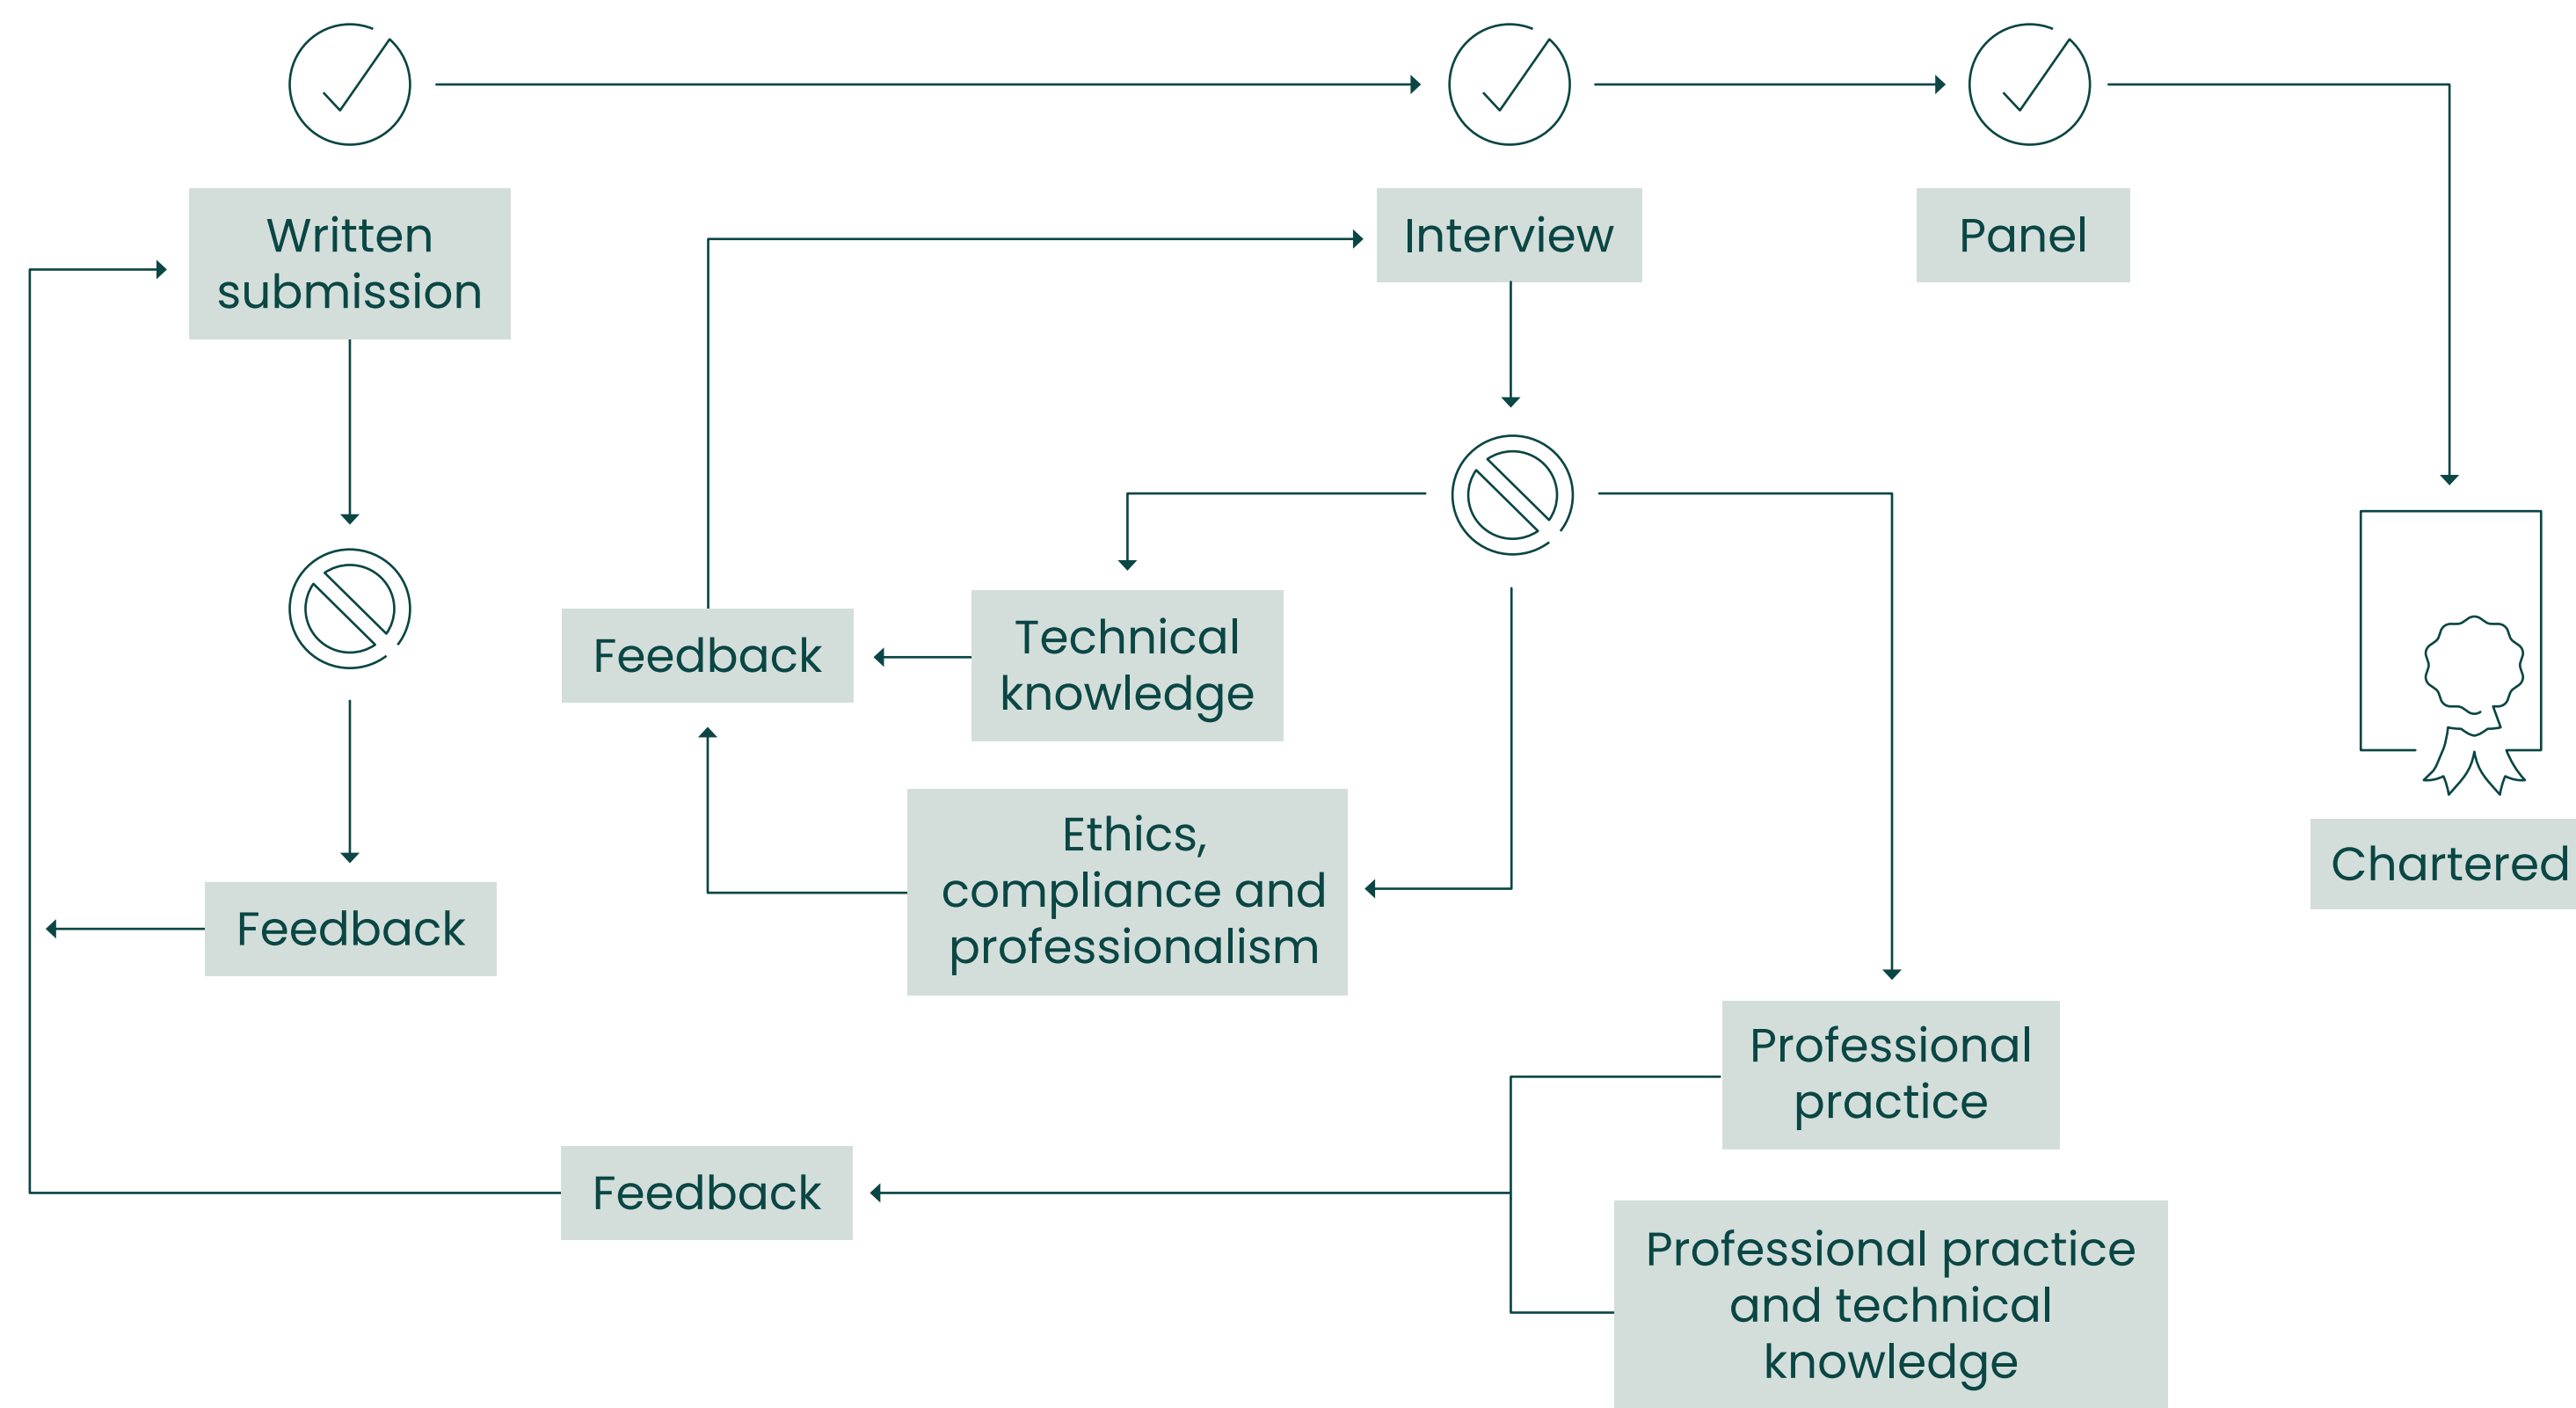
Written submission

Interview

Panel

Feedback

Technical knowledge

Ethics, compliance and professionalism

Feedback

Chartered

Professional practice

Feedback

Professional practice and technical knowledge